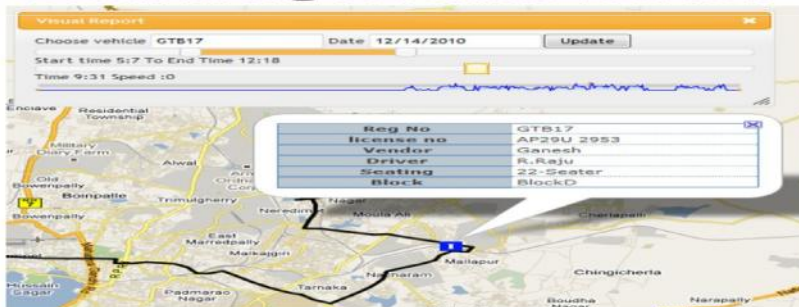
Visual Report

Choose vehicle GTB17 Date 12/14/2010 Update

Start time 5:7 To End Time 12:18

Time 9:31 Speed :0

| Reg No | GTB17 |
|---|---|
| license no | AP29U 2953 |
| Vendor | Ganesh |
| Driver | R.Raju |
| Seating | 22-Seater |
| Block | BlockD |

Enclave Residential Township

Military Dairy Farm

Alwal

Old Bowenpally

Bowenpally

Bowenpally

Trimulgherry

Neredmet

Nagar

Moula Ali

Cherlapalli

East Marredpally

Malkajgiri

Tarnaka

Nacharam

Mallapur

Chingicherla

Hussain Sagar

Padmarao Nagar

Boudha Nagar

Narapally